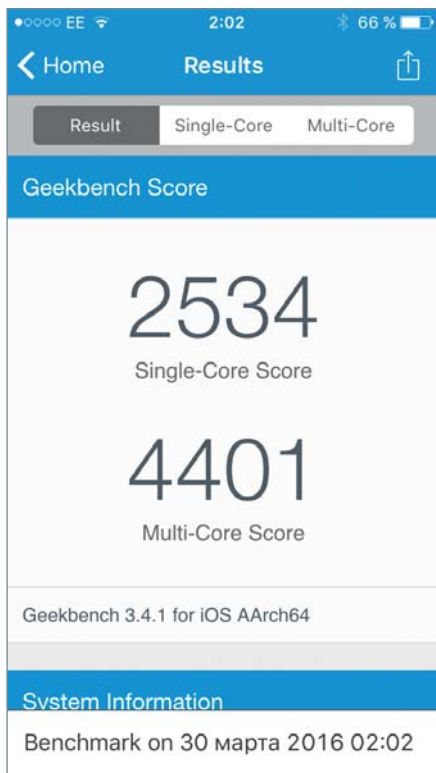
●○○○○ EE 2:02 66 %

Home Results

Result Single-Core Multi-Core

Geekbench Score

2534

Single-Core Score

4401

Multi-Core Score

Geekbench 3.4.1 for iOS AArch64

System Information

Benchmark on 30 марта 2016 02:02